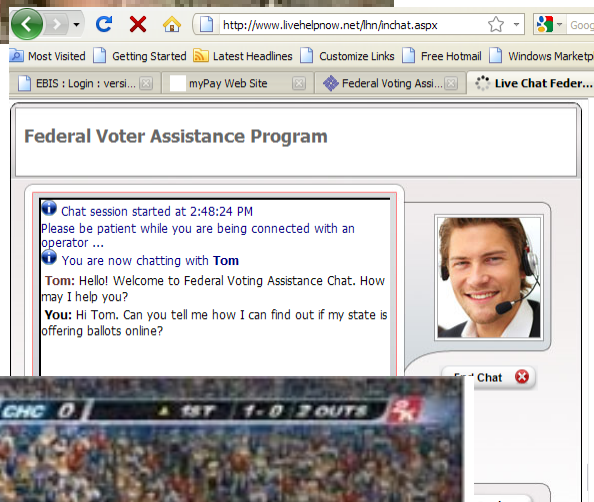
http://www.livehelpnow.net/lhn/inchat.aspx

Goog

Most Visited   Getting Started   Latest Headlines   Customize Links   Free Hotmail   Windows Marketp

EBIS : Login : versi...   myPay Web Site   Federal Voting Assis...   Live Chat Feder...

Federal Voter Assistance Program

Chat session started at 2:48:24 PM
Please be patient while you are being connected with an operator ...
You are now chatting with **Tom**

**Tom:** Hello! Welcome to Federal Voting Assistance Chat. How may I help you?

**You:** Hi Tom. Can you tell me how I can find out if my state is offering ballots online?

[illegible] Chat

CHC 0   1ST   1-0   2 OUTS